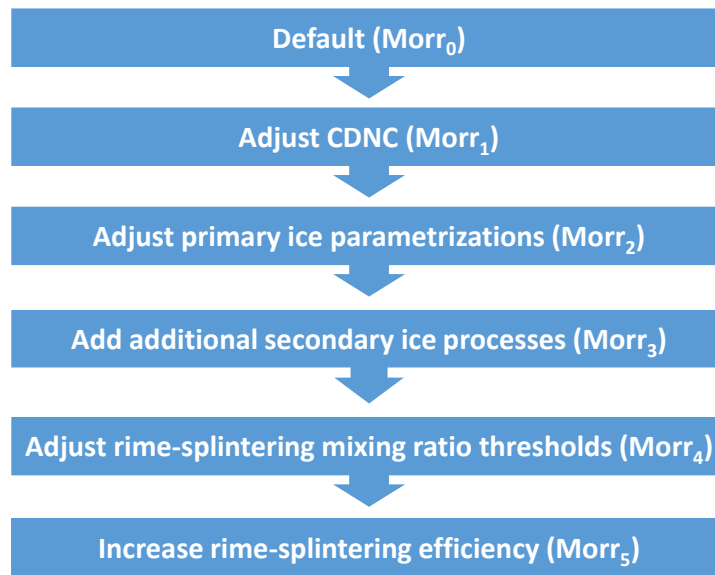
Default ($Morr_0$)

Adjust CDNC ($Morr_1$)

Adjust primary ice parametrizations ($Morr_2$)

Add additional secondary ice processes ($Morr_3$)

Adjust rime-splintering mixing ratio thresholds ($Morr_4$)

Increase rime-splintering efficiency ($Morr_5$)